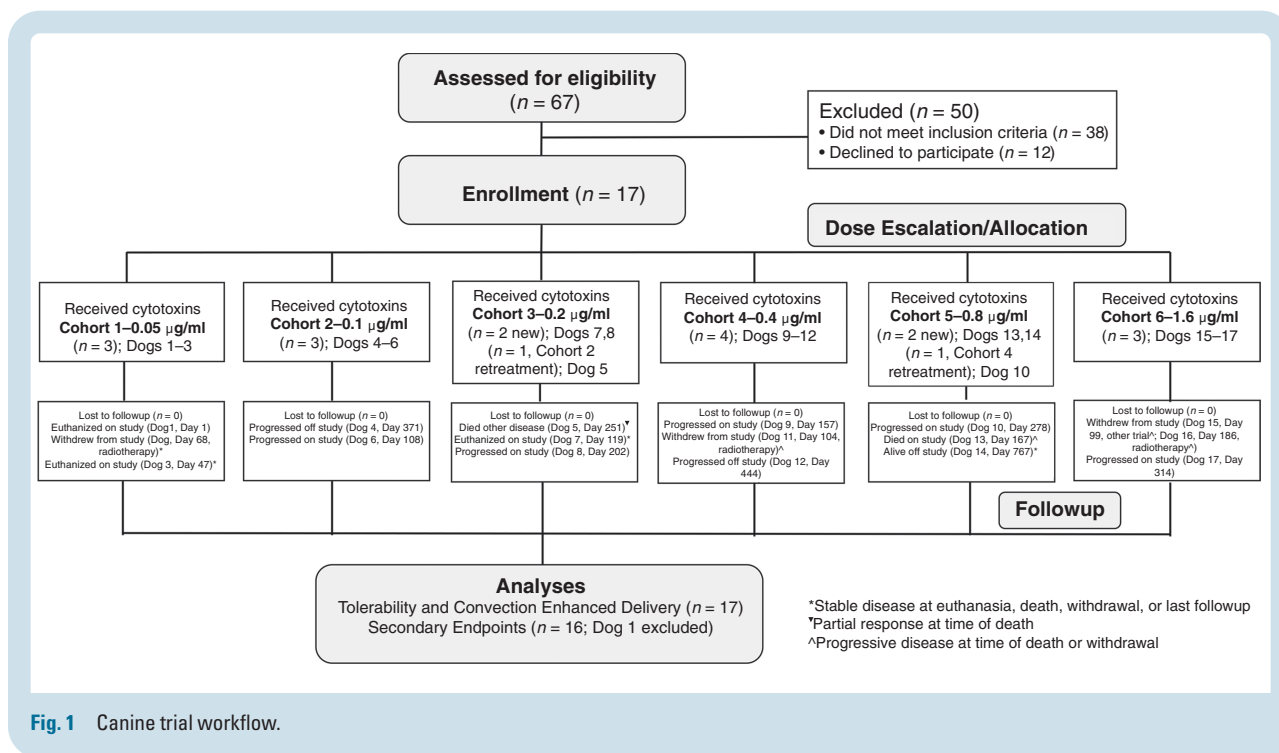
**Assessed for eligibility** ($n = 67$)

Excluded ($n = 50$)
• Did not meet inclusion criteria ($n = 38$)
• Declined to participate ($n = 12$)

**Enrollment** ($n = 17$)

**Dose Escalation/Allocation**

Received cytotoxins **Cohort 1–0.05 μg/ml** ($n = 3$); Dogs 1–3

Received cytotoxins **Cohort 2–0.1 μg/ml** ($n = 3$); Dogs 4–6

Received cytotoxins **Cohort 3–0.2 μg/ml** ($n = 2$ new); Dogs 7,8 ($n = 1$, Cohort 2 retreatment); Dog 5

Received cytotoxins **Cohort 4–0.4 μg/ml** ($n = 4$); Dogs 9–12

Received cytotoxins **Cohort 5–0.8 μg/ml** ($n = 2$ new); Dogs 13,14 ($n = 1$, Cohort 4 retreatment); Dog 10

Received cytotoxins **Cohort 6–1.6 μg/ml** ($n = 3$); Dogs 15–17

Lost to followup ($n = 0$)
Euthanized on study (Dog1, Day 1)
Withdrew from study (Dog, Day 68, radiotherapy)*
Euthanized on study (Dog 3, Day 47)*

Lost to followup ($n = 0$)
Progressed off study (Dog 4, Day 371)
Progressed on study (Dog 6, Day 108)

Lost to followup ($n = 0$)
Died other disease (Dog 5, Day 251)▾
Euthanized on study (Dog 7, Day 119)*
Progressed on study (Dog 8, Day 202)

Lost to followup ($n = 0$)
Progressed on study (Dog 9, Day 157)
Withdrew from study (Dog 11, Day 104, radiotherapy)^
Progressed off study (Dog 12, Day 444)

Lost to followup ($n = 0$)
Progressed on study (Dog 10, Day 278)
Died on study (Dog 13, Day 167)^
Alive off study (Dog 14, Day 767)*

Lost to followup ($n = 0$)
Withdrew from study (Dog 15, Day 99, other trial^; Dog 16, Day 186, radiotherapy^)
Progressed on study (Dog 17, Day 314)

**Followup**

**Analyses**
Tolerability and Convection Enhanced Delivery ($n = 17$)
Secondary Endpoints ($n = 16$; Dog 1 excluded)

*Stable disease at euthanasia, death, withdrawal, or last followup
▾Partial response at time of death
^Progressive disease at time of death or withdrawal

**Fig. 1** Canine trial workflow.